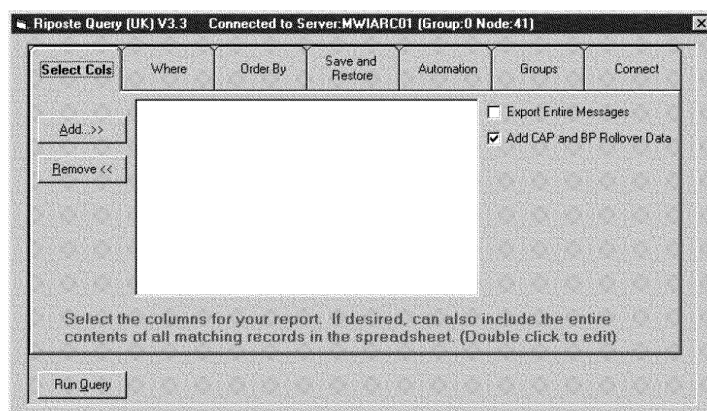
Riposte Query (UK) V3.3 Connected to Server:MWIARC01 (Group:0 Node:41)

Select Cols
Where
Order By
Save and Restore
Automation
Groups
Connect

Add...>>
Remove <<

Export Entire Messages
Add CAP and BP Rollover Data

Select the columns for your report. If desired, can also include the entire contents of all matching records in the spreadsheet. (Double click to edit)

Run Query